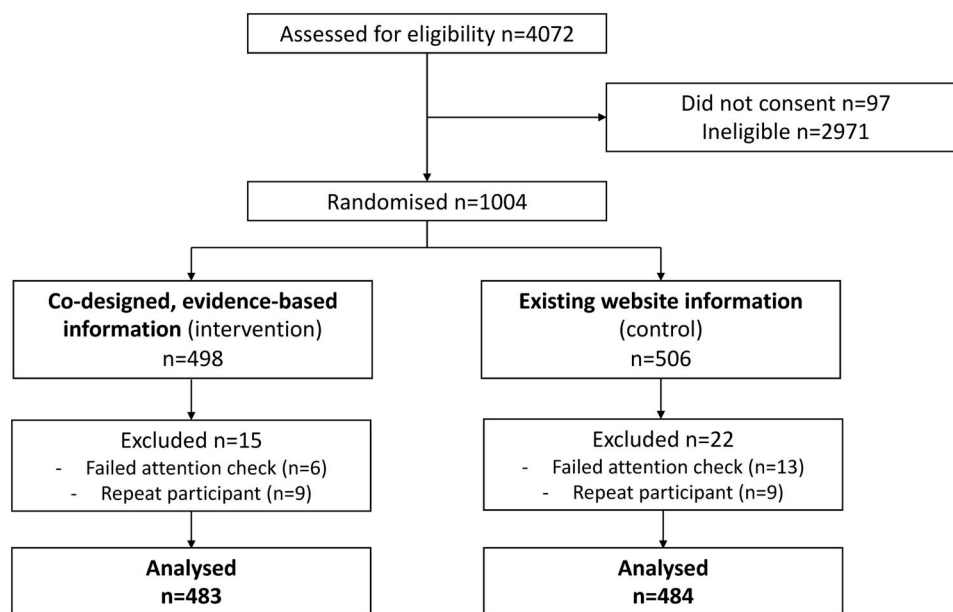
Assessed for eligibility n=4072

Did not consent n=97
Ineligible n=2971

Randomised n=1004

**Co-designed, evidence-based information** (intervention)
n=498

**Existing website information** (control)
n=506

Excluded n=15
- Failed attention check (n=6)
- Repeat participant (n=9)

Excluded n=22
- Failed attention check (n=13)
- Repeat participant (n=9)

**Analysed**
**n=483**

**Analysed**
**n=484**